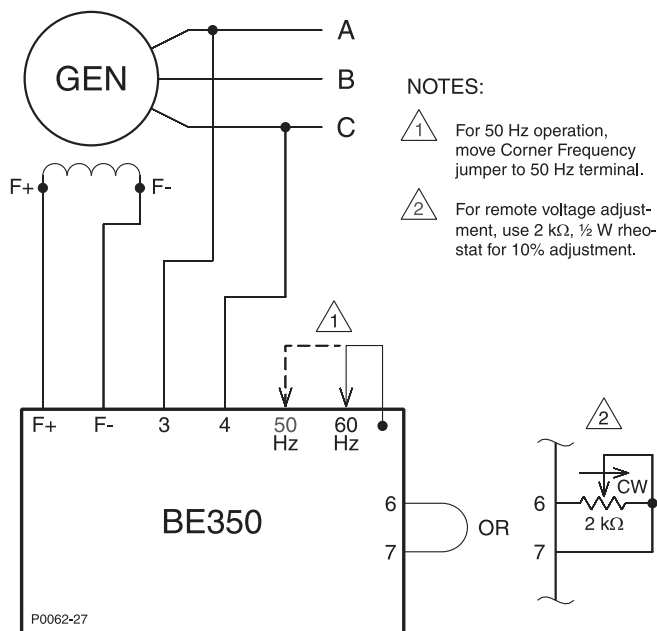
GEN

A

B

C

NOTES:

1 For 50 Hz operation, move Corner Frequency jumper to 50 Hz terminal.

2 For remote voltage adjustment, use 2 kΩ, ½ W rheostat for 10% adjustment.

F+

F-

1

F+ F- 3 4 50 Hz 60 Hz

BE350

6

7

OR

2

CW

6

2 kΩ

7

P0062-27